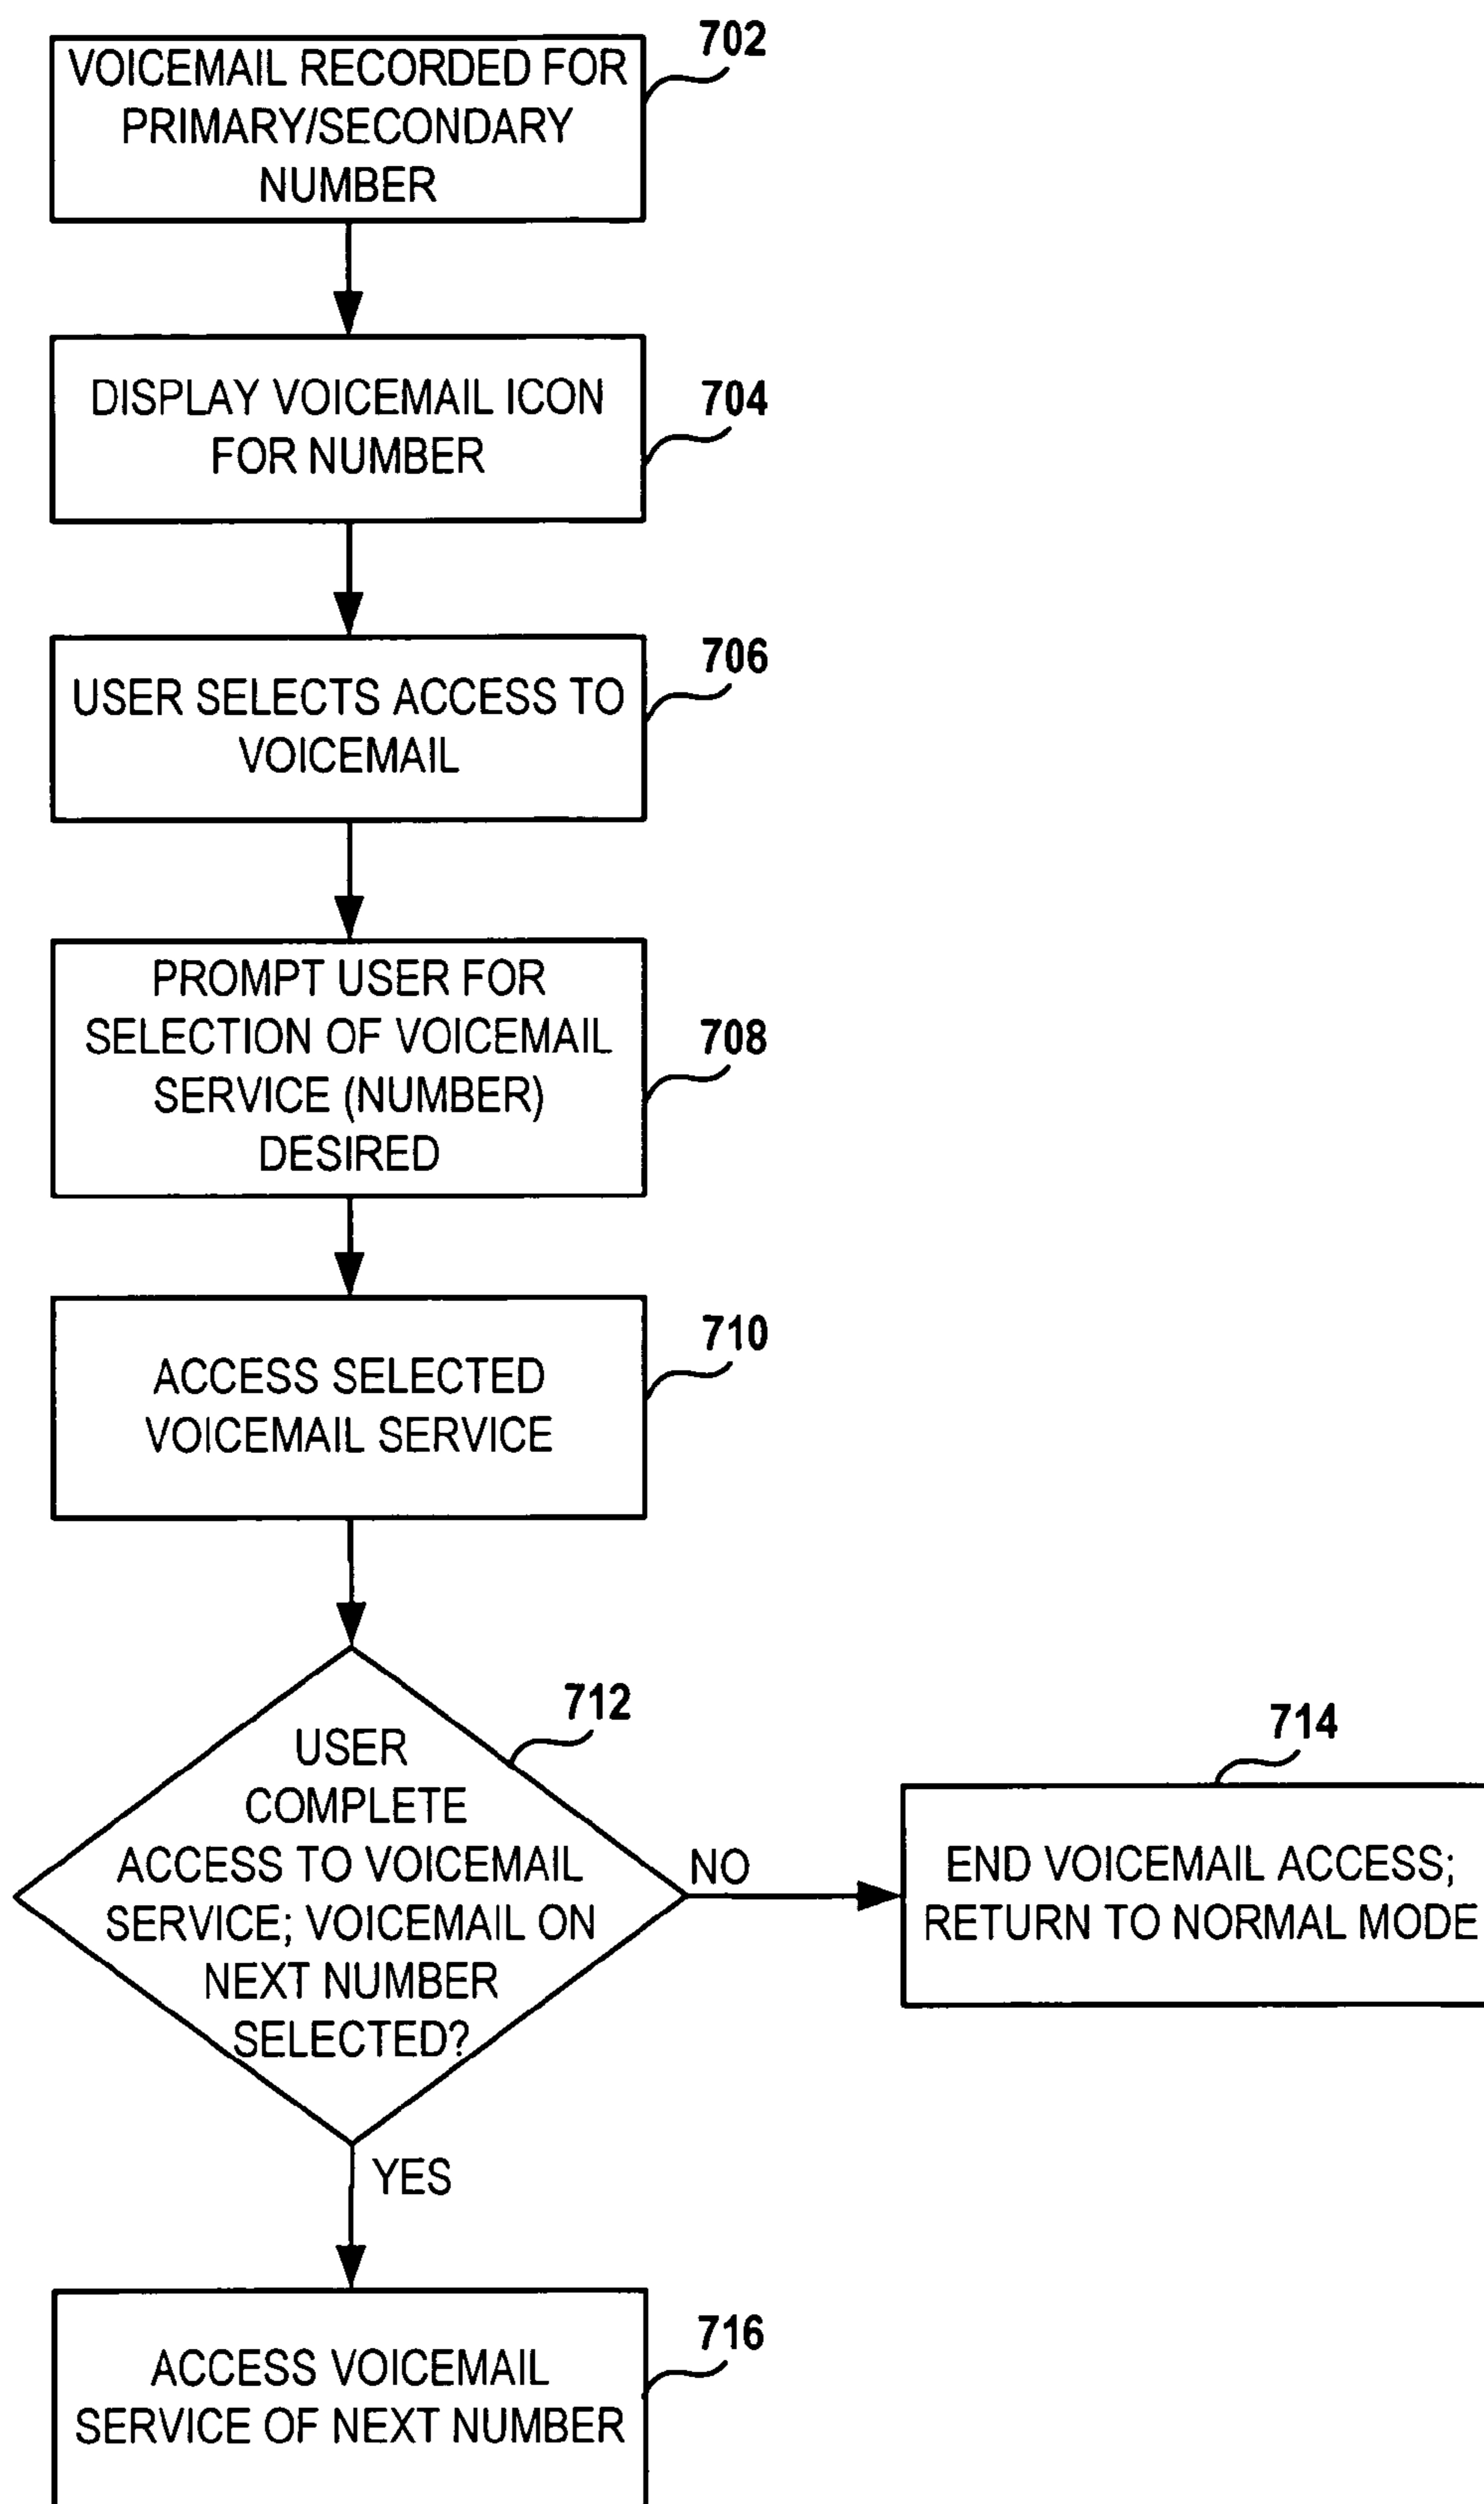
702
VOICEMAIL RECORDED FOR PRIMARY/SECONDARY NUMBER

DISPLAY VOICEMAIL ICON FOR NUMBER
704

706
USER SELECTS ACCESS TO VOICEMAIL

PROMPT USER FOR SELECTION OF VOICEMAIL SERVICE (NUMBER) DESIRED
708

710
ACCESS SELECTED VOICEMAIL SERVICE

712
USER COMPLETE ACCESS TO VOICEMAIL SERVICE; VOICEMAIL ON NEXT NUMBER SELECTED?

NO

714
END VOICEMAIL ACCESS; RETURN TO NORMAL MODE

YES

716
ACCESS VOICEMAIL SERVICE OF NEXT NUMBER